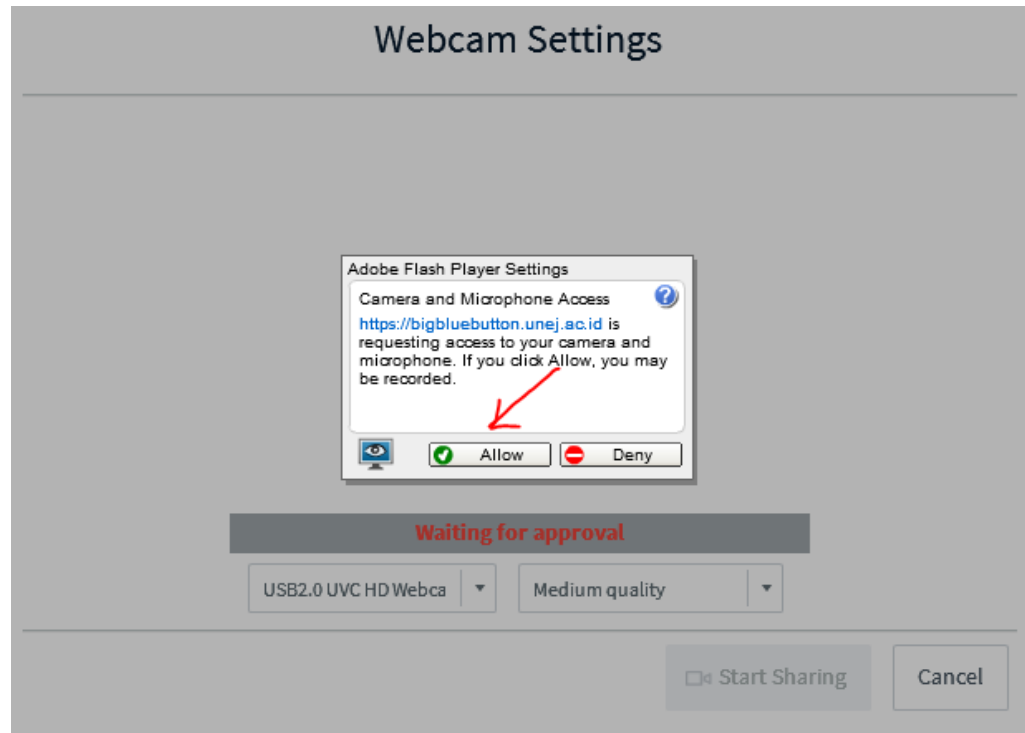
Webcam Settings

Adobe Flash Player Settings

Camera and Microphone Access

https://bigbluebutton.unej.ac.id is requesting access to your camera and microphone. If you click Allow, you may be recorded.

Allow

Deny

Waiting for approval

USB2.0 UVC HD Webca

Medium quality

Start Sharing

Cancel